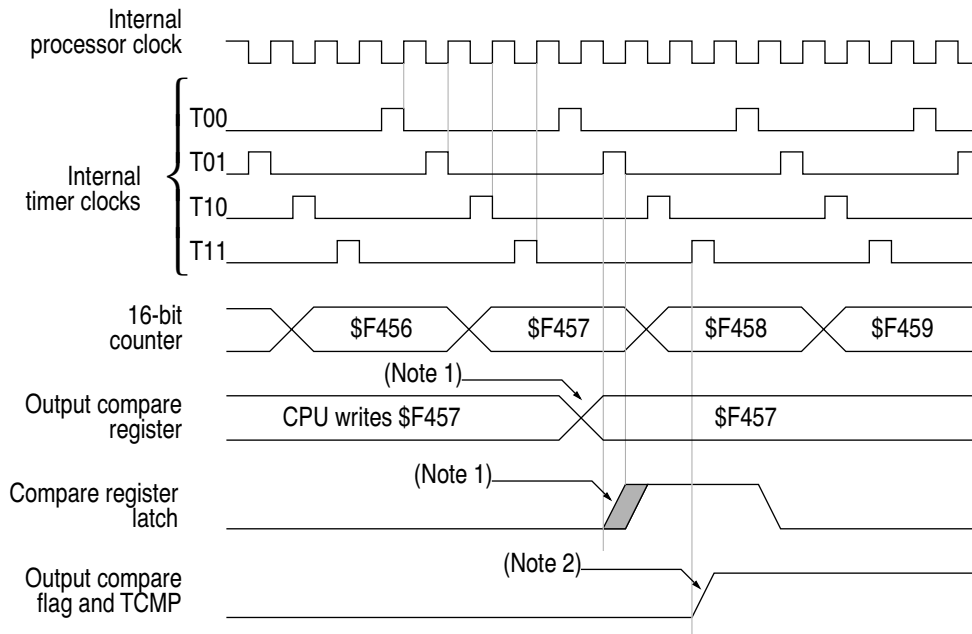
Internal processor clock

T00

T01

Internal timer clocks

T10

T11

16-bit counter

$F456

$F457

$F458

$F459

(Note 1)

Output compare register

CPU writes $F457

$F457

(Note 1)

Compare register latch

(Note 2)

Output compare flag and TCMP